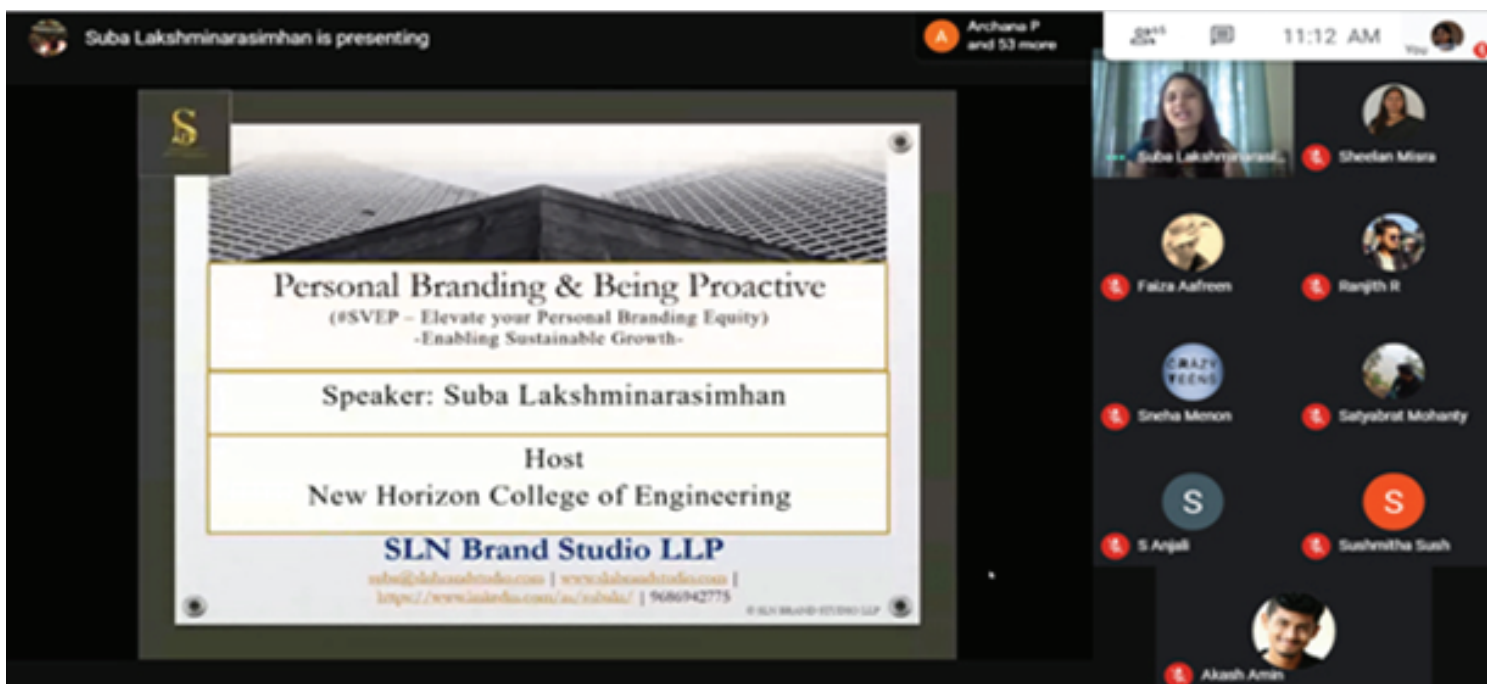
Suba Lakshminarasimhan is presenting

A Archana P and 53 more

11:12 AM

You

Personal Branding & Being Proactive
(#SVEP – Elevate your Personal Branding Equity)
-Enabling Sustainable Growth-

Speaker: Suba Lakshminarasimhan

Host
New Horizon College of Engineering

SLN Brand Studio LLP

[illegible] | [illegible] |
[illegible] | 9686942775

© SLN BRAND STUDIO LLP

Suba Lakshminarasi...

Sheelan Misra

Faiza Aafreen

Ranjith R

Sneha Menon

Satyabrat Mohanty

S Anjali

Sushmitha Sush

Akash Amin